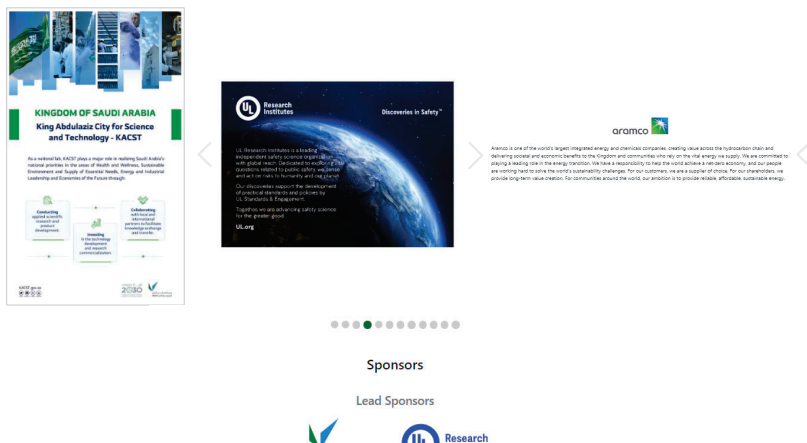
KINGDOM OF SAUDI ARABIA

King Abdulaziz City for Science and Technology - KACST

As a national lab, KACST plays a major role in realizing Saudi Arabia's national priorities in the areas of Health and Wellness, Sustainable Environment and Supply of Essential Needs, Energy and Industrial Leadership and Economies of the Future through:

Conducting applied scientific research and product development.

Investing in the technology development and research commercialization.

Collaborating with local and international partners to facilitate knowledge exchange and transfer.

KACST.gov.sa

2030

UL Research Institutes

Discoveries in Safety™

UL Research Institutes is a leading independent safety science organization with global reach. Dedicated to exploring the questions related to public safety, we sense and act on risks to humanity and our planet.

Our discoveries support the development of practical standards and policies by UL Standards & Engagement.

Together, we are advancing safety science for the greater good.

UL.org

aramco

Aramco is one of the world's largest integrated energy and chemicals companies, creating value across the hydrocarbon chain and delivering societal and economic benefits to the Kingdom and communities who rely on the vital energy we supply. We are committed to playing a leading role in the energy transition. We have a responsibility to help the world achieve a net-zero economy, and our people are working hard to solve the world's sustainability challenges. For our customers, we are a supplier of choice. For our shareholders, we provide long-term value creation. For communities around the world, our ambition is to provide reliable, affordable, sustainable energy.

Sponsors

Lead Sponsors

Research